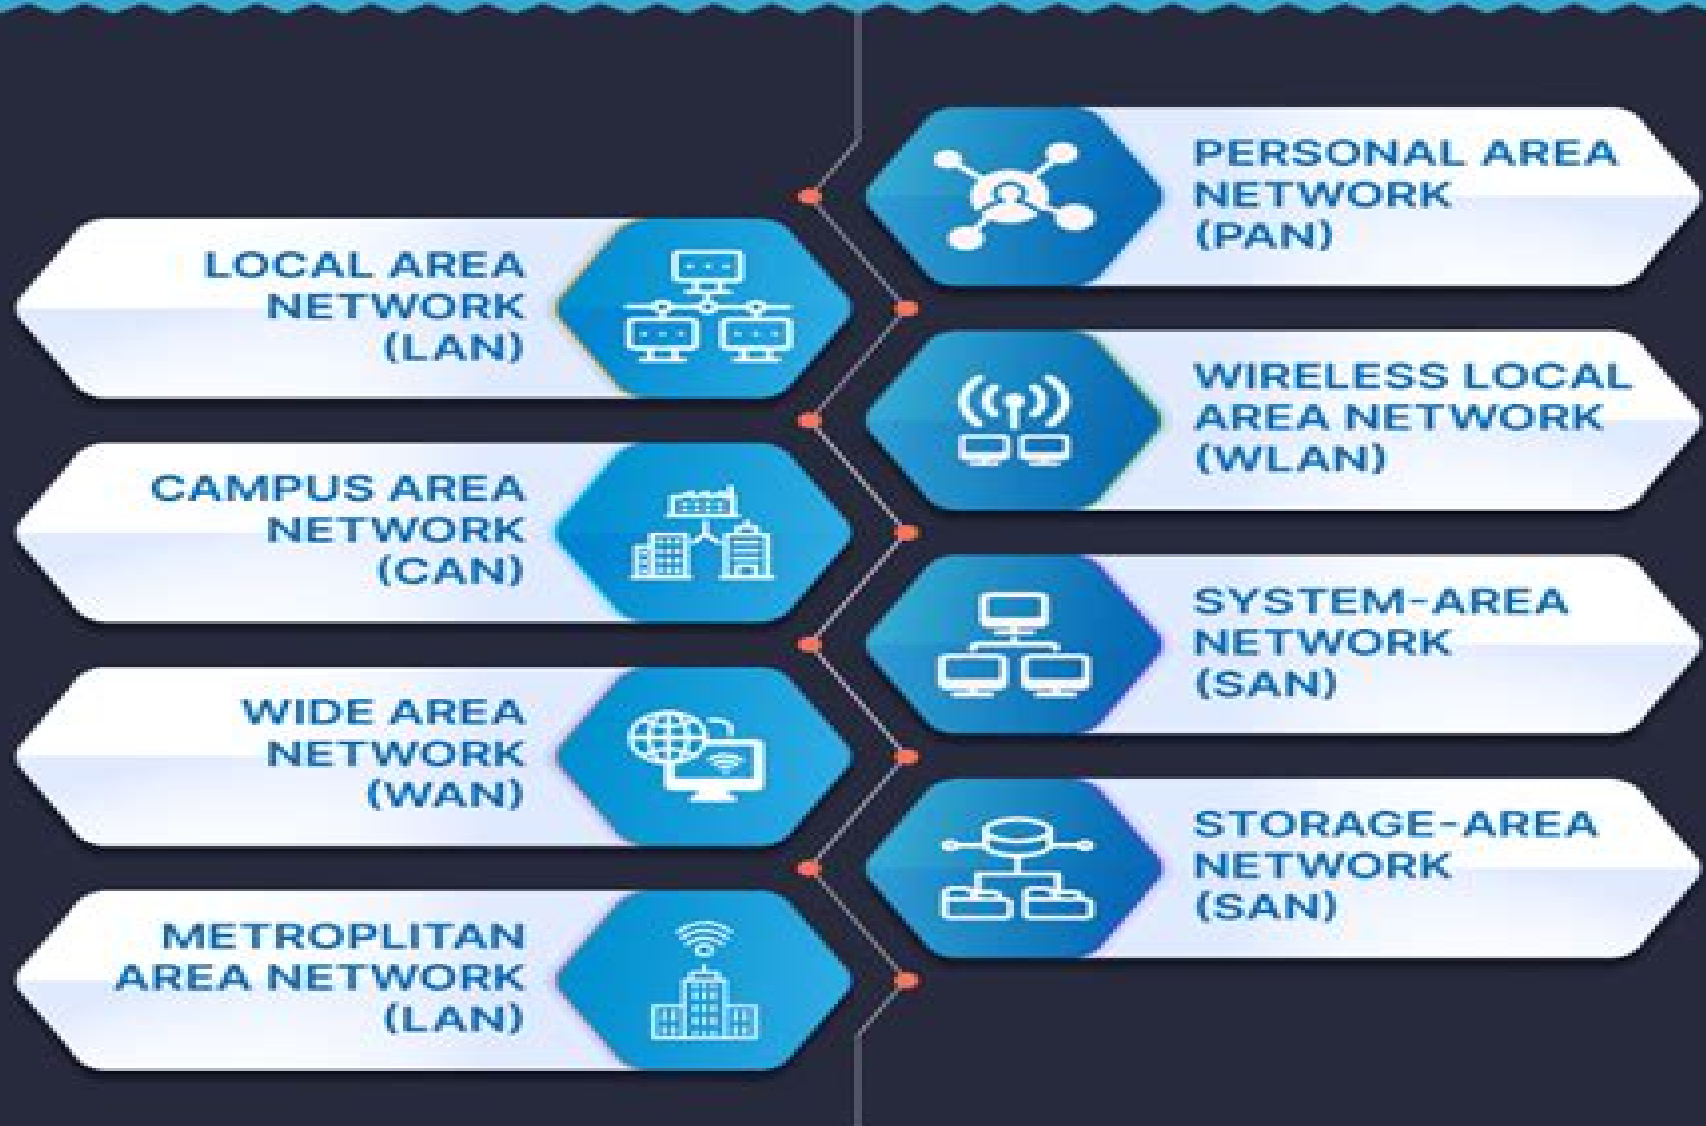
PERSONAL AREA NETWORK (PAN)

LOCAL AREA NETWORK (LAN)

WIRELESS LOCAL AREA NETWORK (WLAN)

CAMPUS AREA NETWORK (CAN)

SYSTEM-AREA NETWORK (SAN)

WIDE AREA NETWORK (WAN)

STORAGE-AREA NETWORK (SAN)

METROPLITAN AREA NETWORK (LAN)